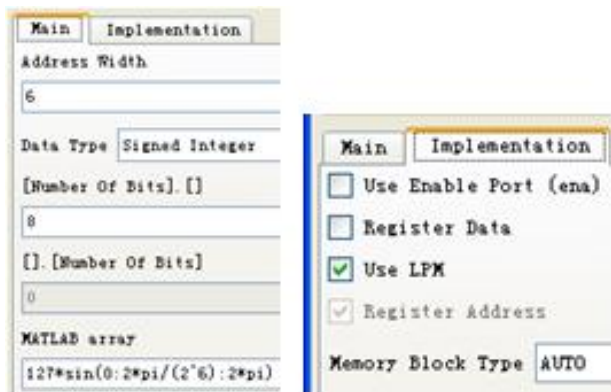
Main Implementation

Address Width

6

Data Type Signed Integer

[Number Of Bits].[]

8

[].[Number Of Bits]

0

MATLAB array

127*sin(0:2*pi/(2^6):2*pi)

Main Implementation

Use Enable Port (ena)

Register Data

Use LPM

Register Address

Memory Block Type AUTO